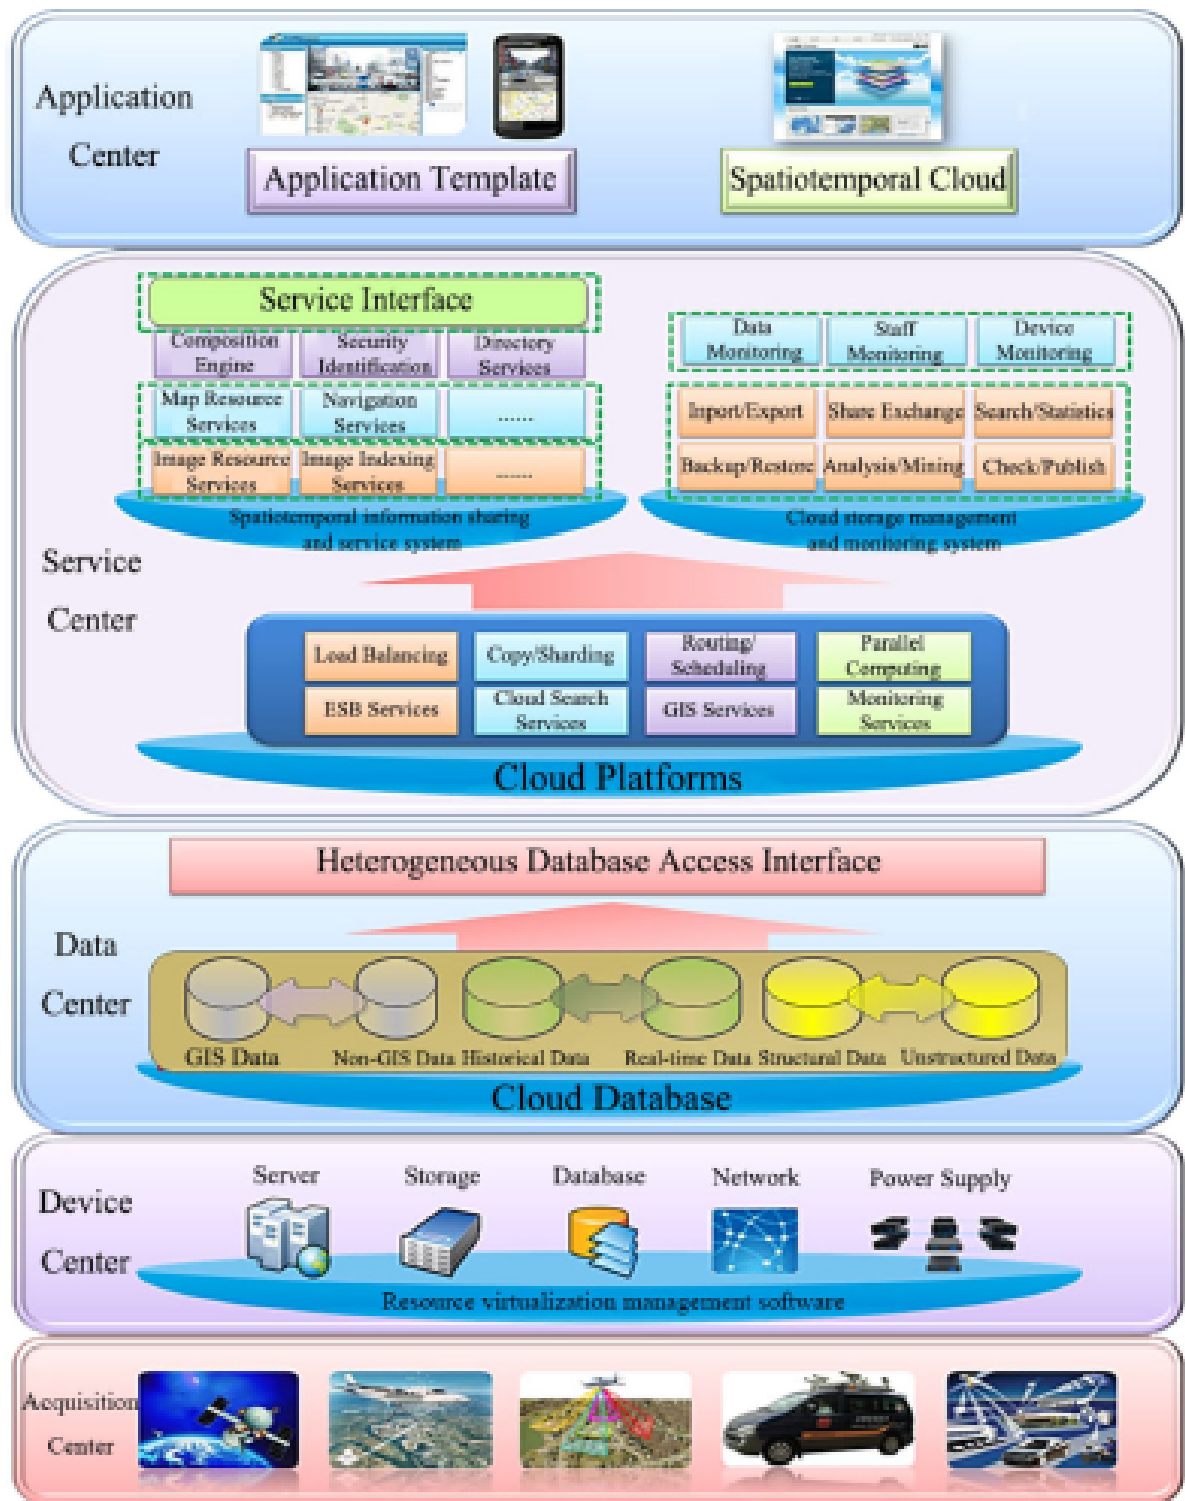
Application Center

Application Template

Spatiotemporal Cloud

Service Center

Service Interface

Composition Engine

Security Identification

Directory Services

Map Resource Services

Navigation Services

......

Image Resource Services

Image Indexing Services

......

Spatiotemporal information sharing and service system

Data Monitoring

Staff Monitoring

Device Monitoring

Import/Export

Share Exchange

Search/Statistics

Backup/Restore

Analysis/Mining

Check/Publish

Cloud storage management and monitoring system

Load Balancing

Copy/Sharding

Routing/ Scheduling

Parallel Computing

ESB Services

Cloud Search Services

GIS Services

Monitoring Services

Cloud Platforms

Data Center

Heterogeneous Database Access Interface

GIS Data

Non-GIS Data

Historical Data

Real-time Data

Structural Data

Unstructured Data

Cloud Database

Device Center

Server

Storage

Database

Network

Power Supply

Resource virtualization management software

Acquisition Center